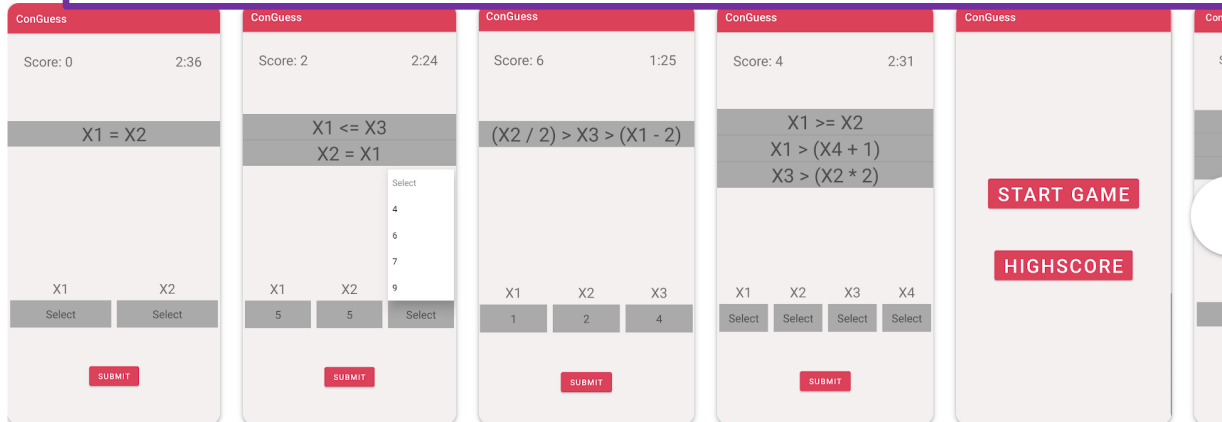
ConGuess

Score: 0 2:36

X1 = X2

X1 X2

Select Select

SUBMIT

ConGuess

Score: 2 2:24

X1 <= X3

X2 = X1

Select

4

6

7

9

X1 X2

5 5 Select

SUBMIT

ConGuess

Score: 6 1:25

(X2 / 2) > X3 > (X1 - 2)

X1 X2 X3

1 2 4

SUBMIT

ConGuess

Score: 4 2:31

X1 >= X2

X1 > (X4 + 1)

X3 > (X2 * 2)

X1 X2 X3 X4

Select Select Select Select

SUBMIT

ConGuess

START GAME

HIGHSCORE